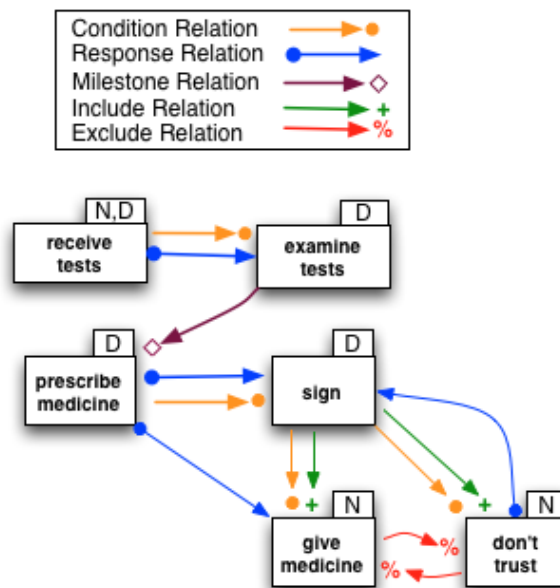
Condition Relation
Response Relation
Milestone Relation
Include Relation +
Exclude Relation %

N,D
receive tests

D
examine tests

D
prescribe medicine

D
sign

+

+

N
give medicine

%

%

N
don't trust